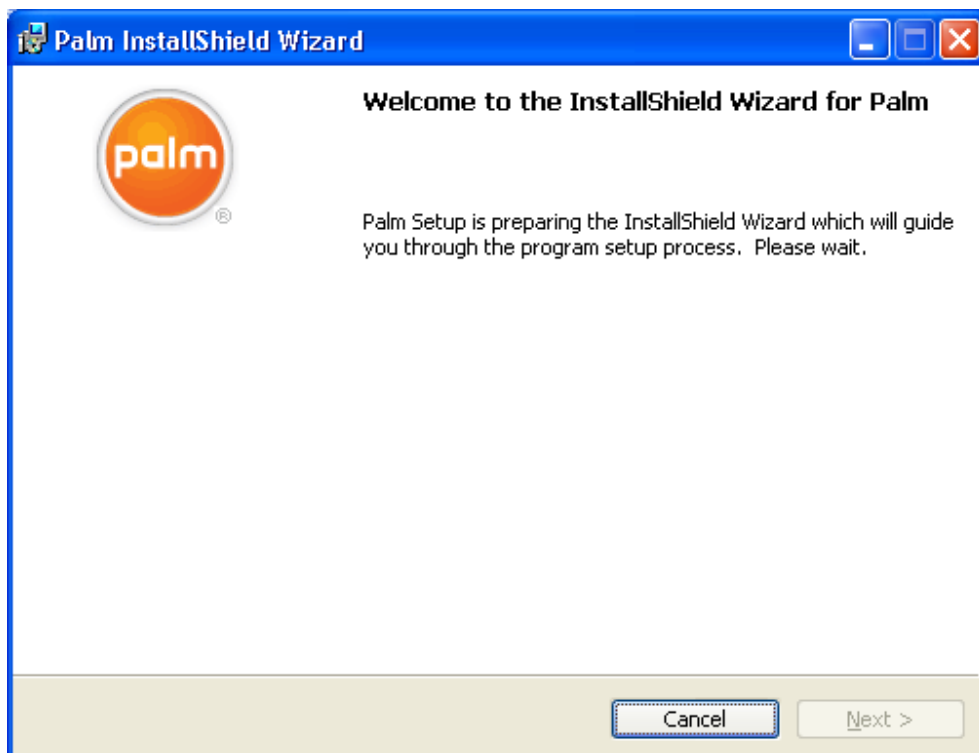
Palm InstallShield Wizard

palm®

Welcome to the InstallShield Wizard for Palm

Palm Setup is preparing the InstallShield Wizard which will guide you through the program setup process. Please wait.

Cancel

Next >